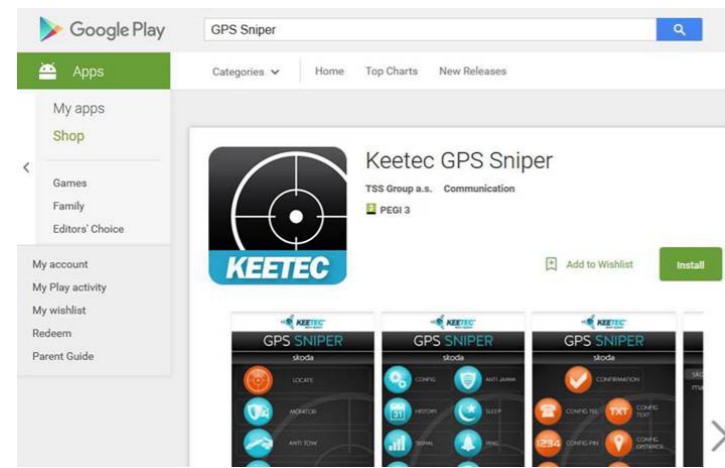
Google Play

GPS Sniper

Apps

Categories

Home

Top Charts

New Releases

My apps

Shop

Games

Family

Editors' Choice

My account

My Play activity

My wishlist

Redeem

Parent Guide

KEETEC

Keetec GPS Sniper

TSS Group a.s. Communication

PEGI 3

Add to Wishlist

Install

KEETEC

GPS SNIPER

skoda

LOCATE

MONITOR

ANTI TOW

KEETEC

GPS SNIPER

skoda

CONFIG

ANTI JAMM

HISTORY

SLEEP

SIGNAL

PING

KEETEC

GPS SNIPER

skoda

CONFIRMATION

CONFIG TEL

TXT

CONFIG TEXT

1234

CONFIG PIN

CONFIG DISTANCE